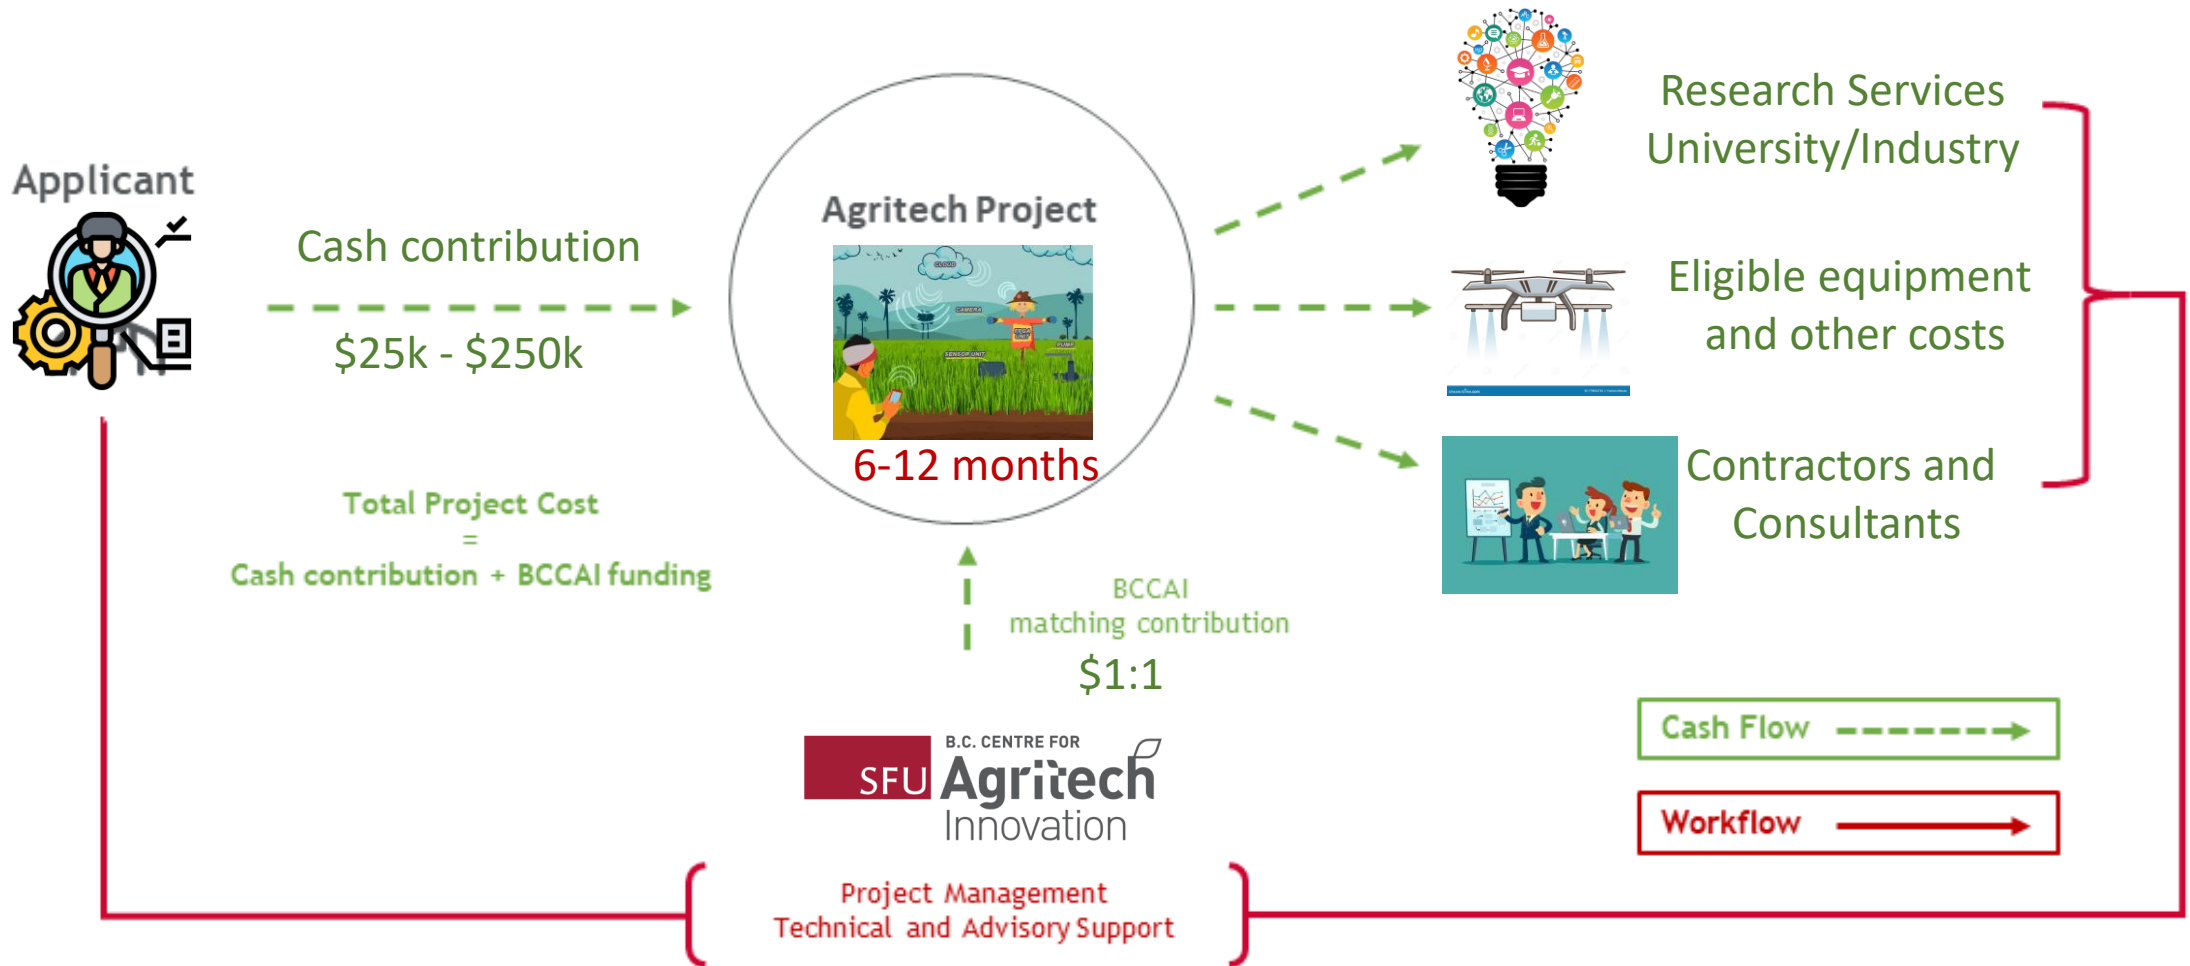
Applicant

Cash contribution

$25k - $250k

Agritech Project

CLOUD

CAMERA

SENSOR UNIT

PUMP

6-12 months

Research Services University/Industry

Eligible equipment and other costs

Contractors and Consultants

Total Project Cost = Cash contribution + BCCAI funding

BCCAI matching contribution

$1:1

SFU B.C. CENTRE FOR Agritech Innovation

Cash Flow

Workflow

Project Management Technical and Advisory Support